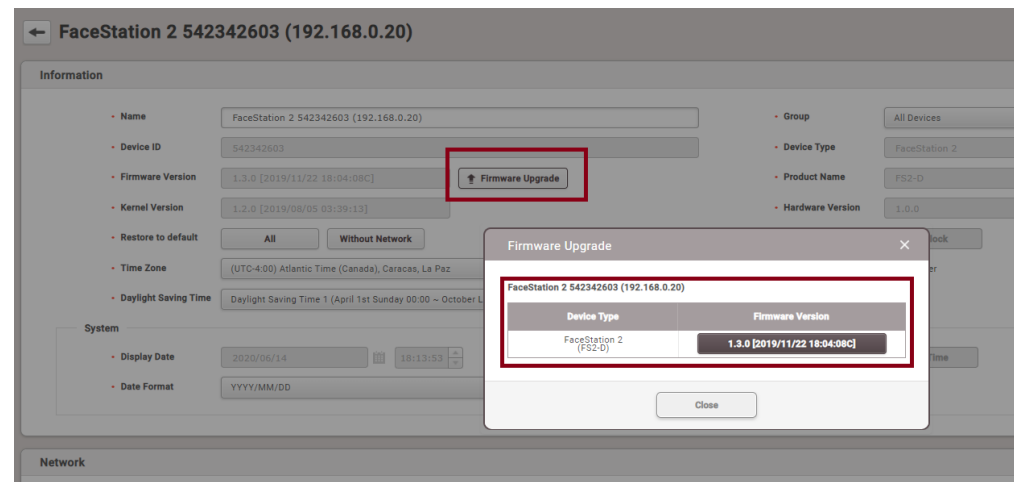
FaceStation 2 542342603 (192.168.0.20)

Information

• Name FaceStation 2 542342603 (192.168.0.20)

• Device ID 542342603

• Firmware Version 1.3.0 [2019/11/22 18:04:08C] Firmware Upgrade

• Kernel Version 1.2.0 [2019/08/05 03:39:13]

• Restore to default All Without Network

• Time Zone (UTC-4:00) Atlantic Time (Canada), Caracas, La Paz

• Daylight Saving Time Daylight Saving Time 1 (April 1st Sunday 00:00 ~ October L

• Group All Devices

• Device Type FaceStation 2

• Product Name FS2-D

• Hardware Version 1.0.0

lock

er

System

• Display Date 2020/06/14 18:13:53

• Date Format YYYY/MM/DD

Time

Firmware Upgrade ×

FaceStation 2 542342603 (192.168.0.20)

| Device Type | Firmware Version |
|---|---|
| FaceStation 2 (FS2-D) | 1.3.0 [2019/11/22 18:04:08C] |

Close

Network